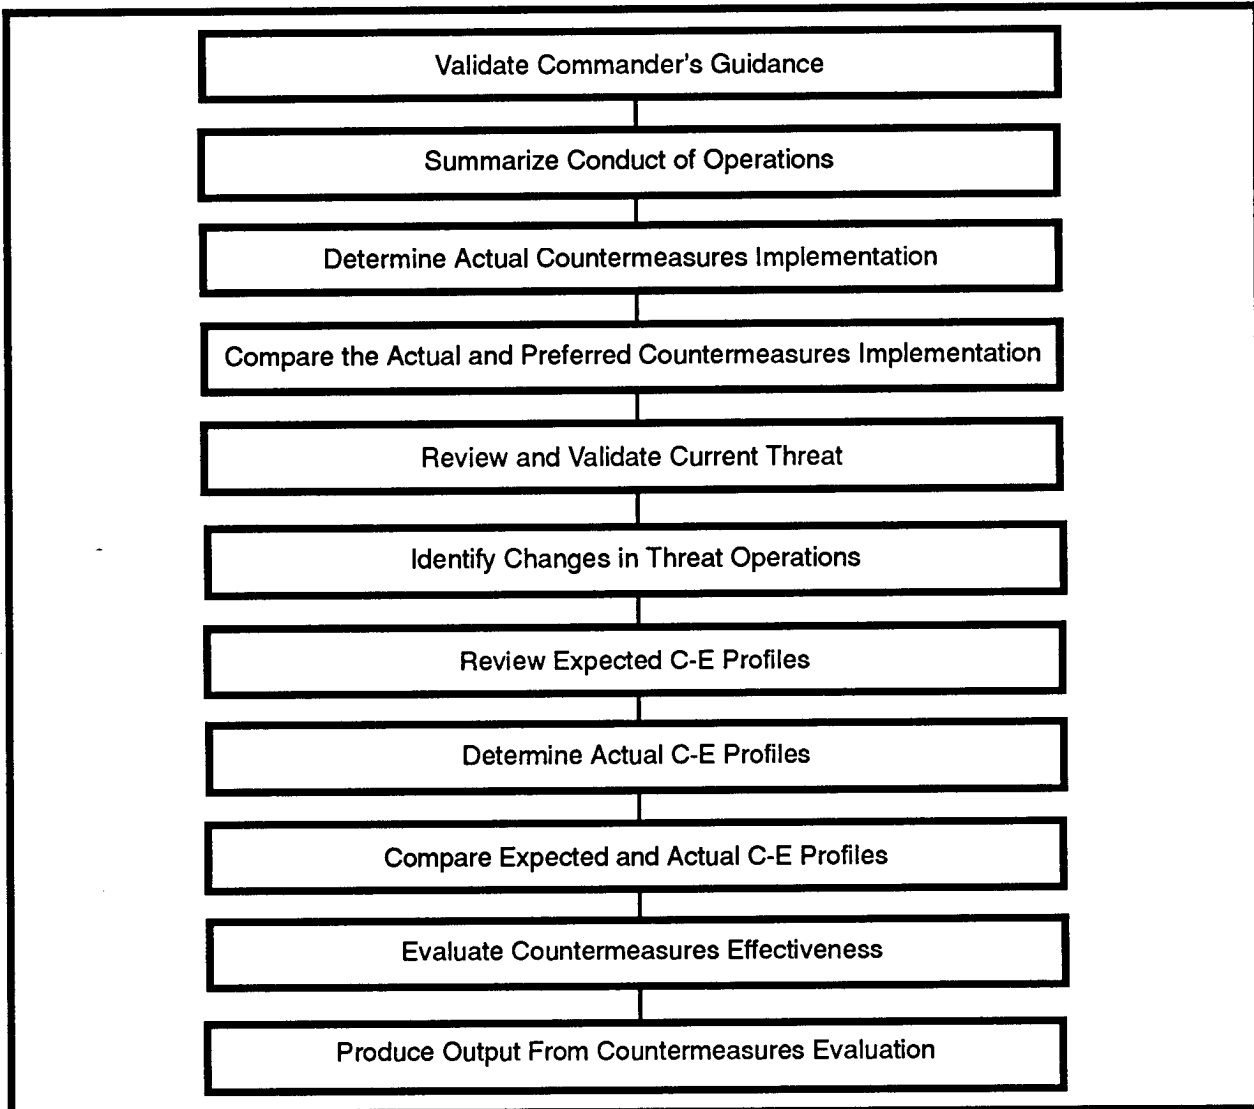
Validate Commander's Guidance

Summarize Conduct of Operations

Determine Actual Countermeasures Implementation

Compare the Actual and Preferred Countermeasures Implementation

Review and Validate Current Threat

Identify Changes in Threat Operations

Review Expected C-E Profiles

Determine Actual C-E Profiles

Compare Expected and Actual C-E Profiles

Evaluate Countermeasures Effectiveness

Produce Output From Countermeasures Evaluation